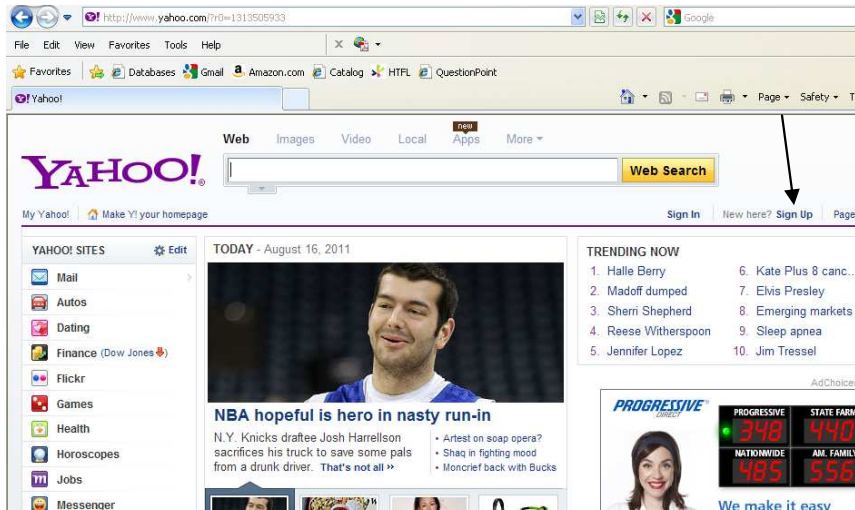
http://www.yahoo.com/?r0=1313505933

Google

File Edit View Favorites Tools Help

Favorites Databases Gmail Amazon.com Catalog HTFL QuestionPoint

Yahoo!

Page Safety T

Web Images Video Local new Apps More

YAHOO!

Web Search

My Yahoo! Make Y! your homepage

Sign In New here? Sign Up Page

YAHOO! SITES Edit

Mail
Autos
Dating
Finance (Dow Jones)
Flickr
Games
Health
Horoscopes
Jobs
Messenger

TODAY - August 16, 2011

NBA hopeful is hero in nasty run-in

N.Y. Knicks draftee Josh Harrellson sacrifices his truck to save some pals from a drunk driver. That's not all »

Artist on soap opera?
Shaq in fighting mood
Moncrief back with Bucks

TRENDING NOW

1. Halle Berry
2. Madoff dumped
3. Sherri Shepherd
4. Reese Witherspoon
5. Jennifer Lopez
6. Kate Plus 8 canc...
7. Elvis Presley
8. Emerging markets
9. Sleep apnea
10. Jim Tressel

AdChoice

PROGRESSIVE DIRECT

PROGRESSIVE 348
STATE FARM 440
NATIONWIDE 485
AM. FAMILY 556

We make it easy